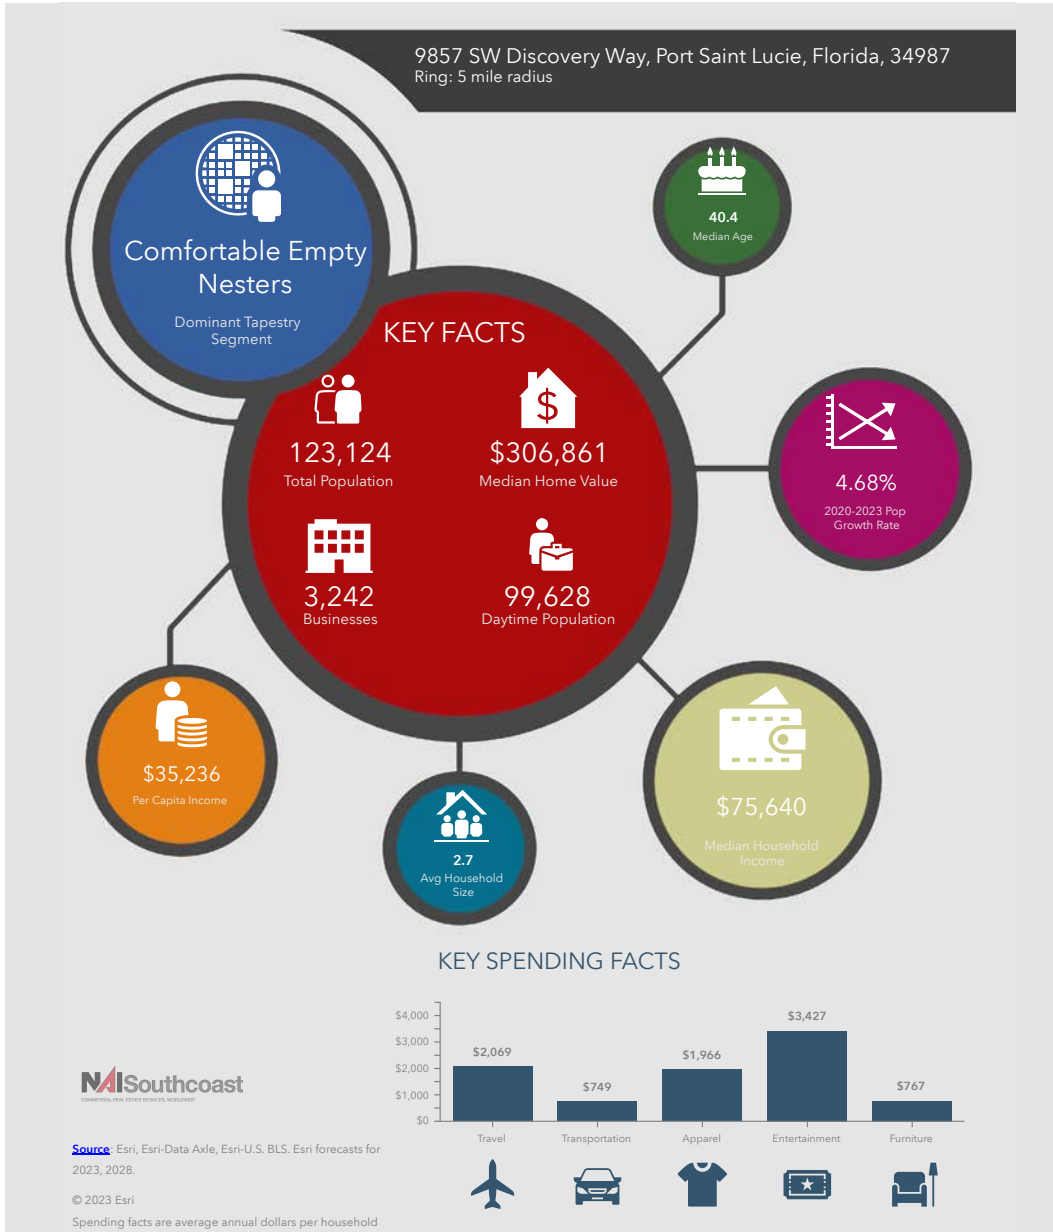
9857 SW Discovery Way, Port Saint Lucie, Florida, 34987
Ring: 5 mile radius

Comfortable Empty Nesters

Dominant Tapestry Segment

40.4
Median Age

KEY FACTS

123,124
Total Population

$306,861
Median Home Value

3,242
Businesses

99,628
Daytime Population

4.68%
2020-2023 Pop Growth Rate

$35,236
Per Capita Income

2.7
Avg Household Size

$75,640
Median Household Income

KEY SPENDING FACTS

| | Travel | Transportation | Apparel | Entertainment | Furniture |
|---|---|---|---|---|---|
| | $2,069 | $749 | $1,966 | $3,427 | $767 |

$4,000
$3,000
$2,000
$1,000
$0

NAISouthcoast
COMMERCIAL REAL ESTATE SERVICES, WORLDWIDE

Source: Esri, Esri-Data Axle, Esri-U.S. BLS. Esri forecasts for 2023, 2028.

© 2023 Esri

Spending facts are average annual dollars per household